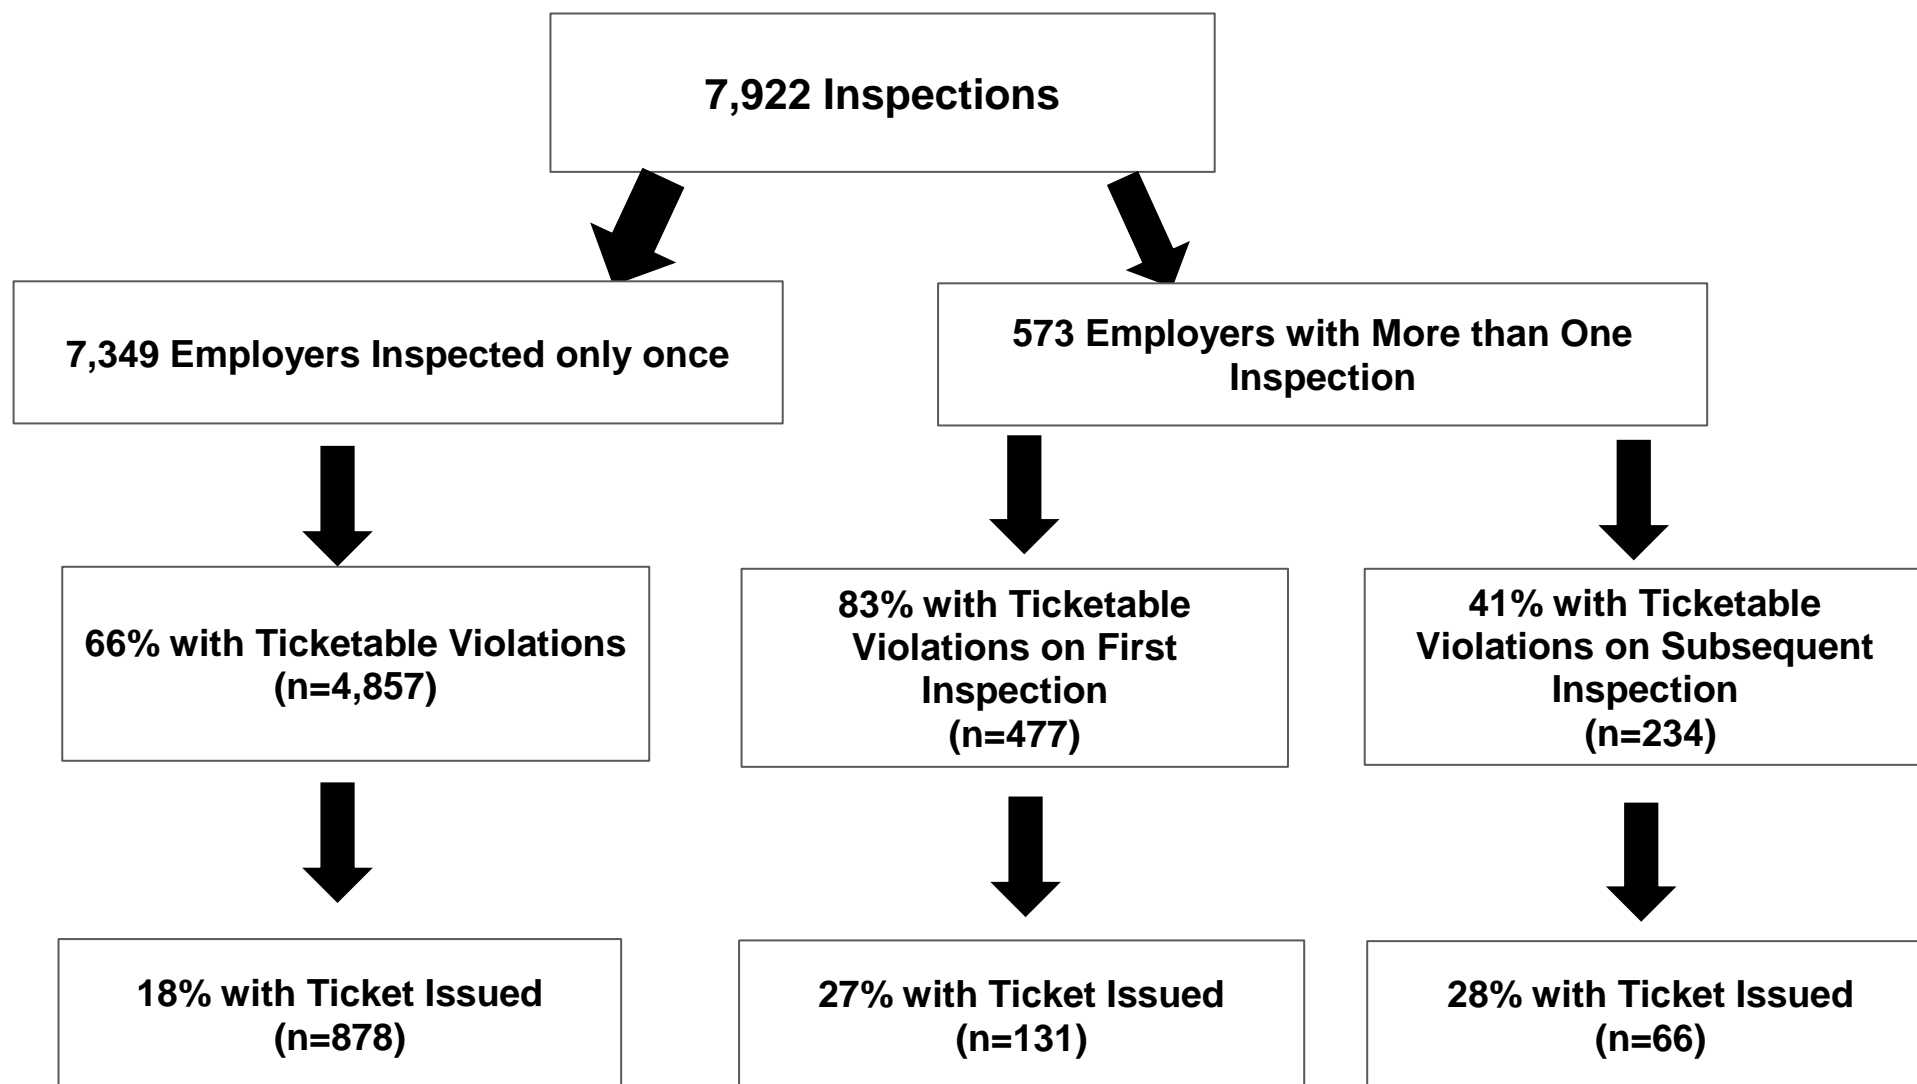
7,922 Inspections

7,349 Employers Inspected only once

573 Employers with More than One Inspection

66% with Ticketable Violations (n=4,857)

83% with Ticketable Violations on First Inspection (n=477)

41% with Ticketable Violations on Subsequent Inspection (n=234)

18% with Ticket Issued (n=878)

27% with Ticket Issued (n=131)

28% with Ticket Issued (n=66)